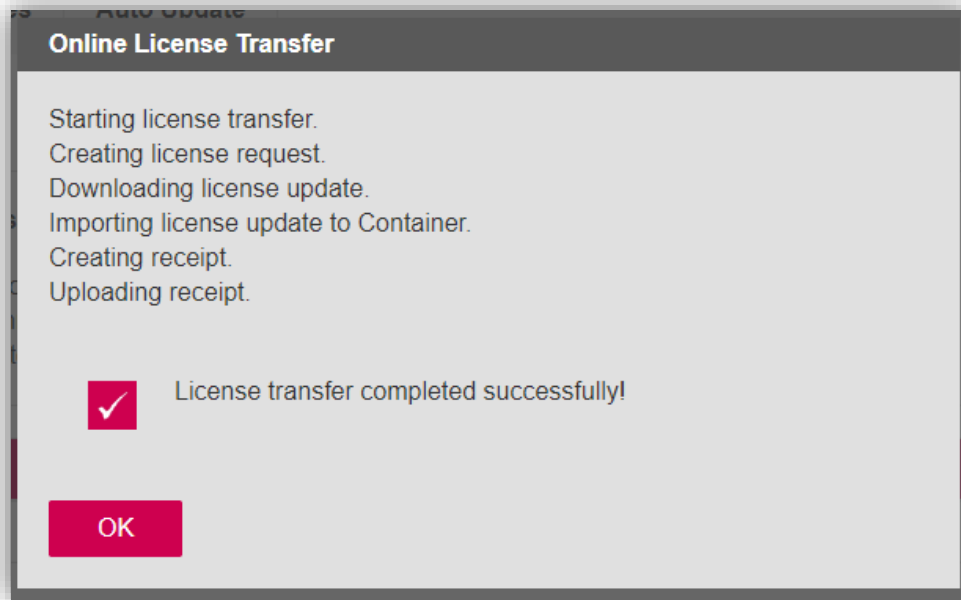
Online License Transfer

Starting license transfer.
Creating license request.
Downloading license update.
Importing license update to Container.
Creating receipt.
Uploading receipt.

License transfer completed successfully!

OK